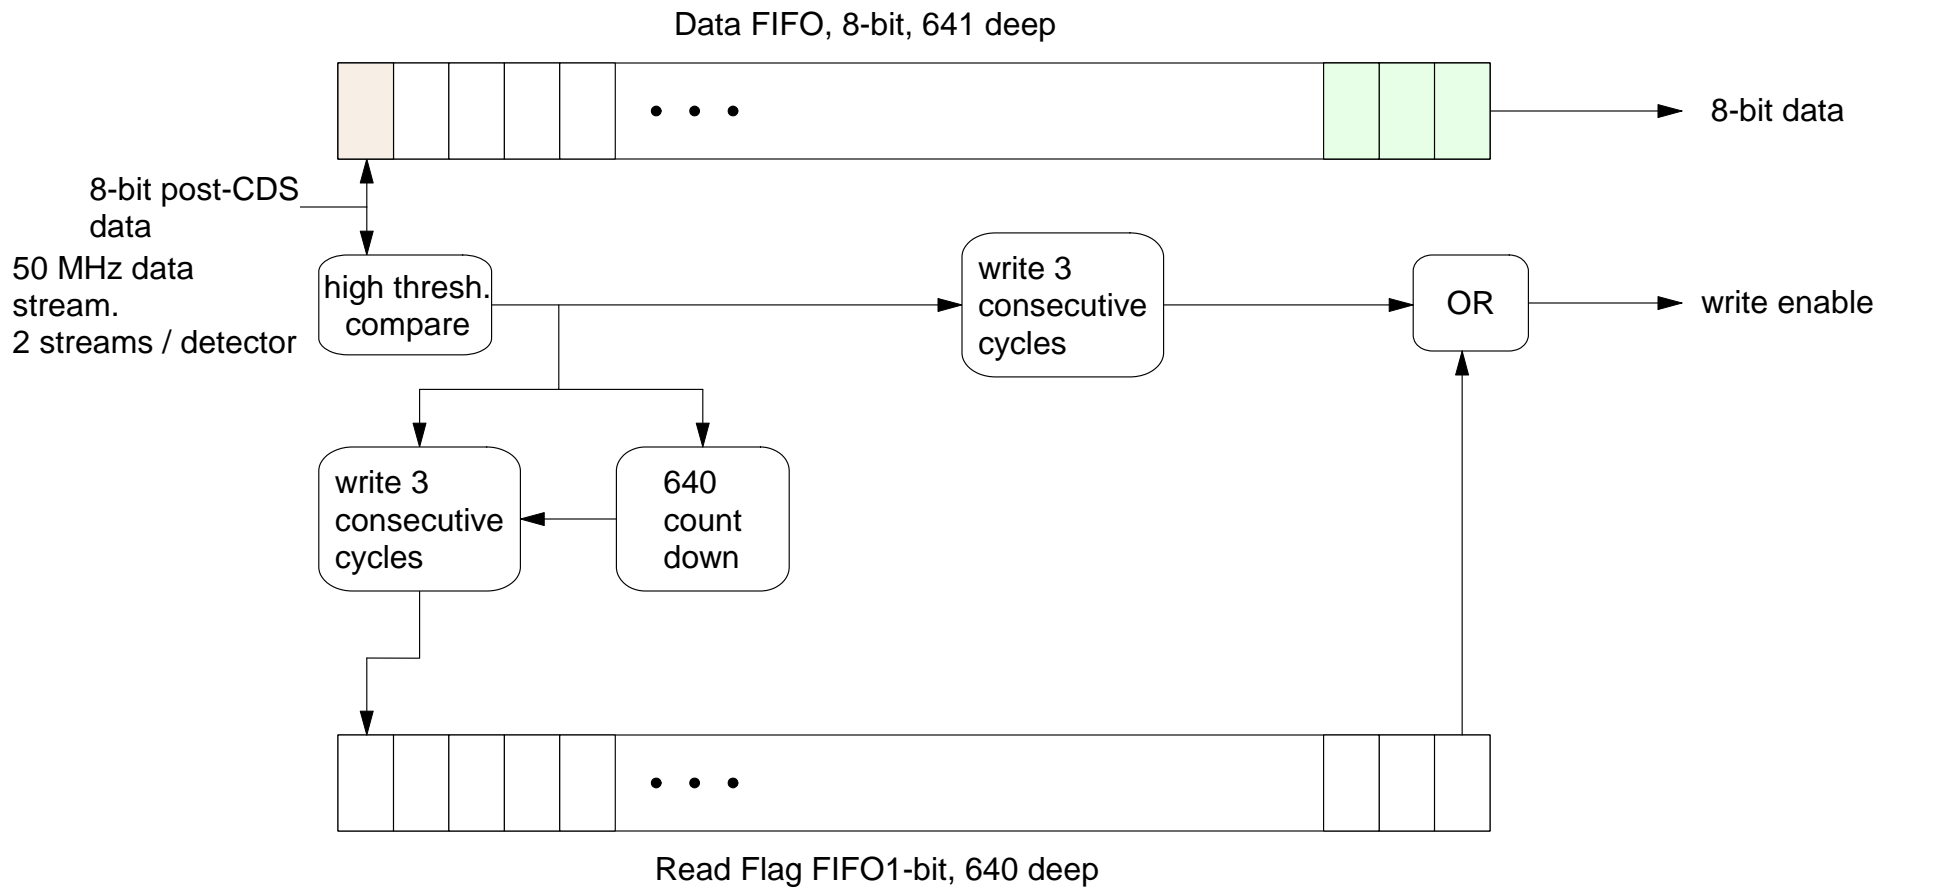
Data FIFO, 8-bit, 641 deep

• • •

8-bit data

8-bit post-CDS data

50 MHz data stream.
2 streams / detector

high thresh. compare

write 3 consecutive cycles

OR

write enable

write 3 consecutive cycles

640 count down

• • •

Read Flag FIFO1-bit, 640 deep